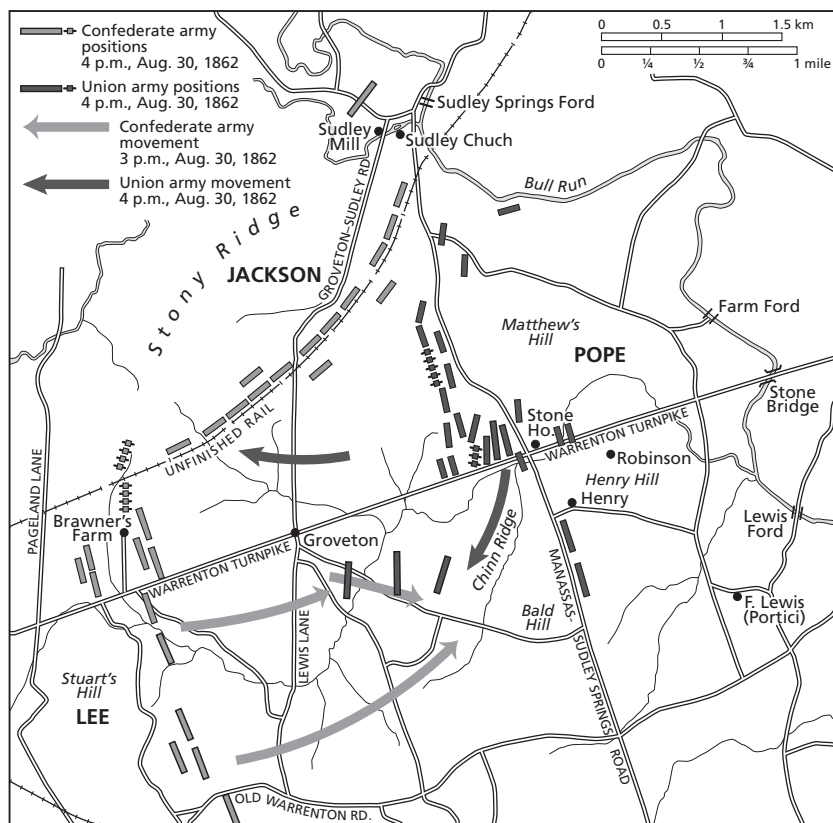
Confederate army positions 4 p.m., Aug. 30, 1862

Union army positions 4 p.m., Aug. 30, 1862

Confederate army movement 3 p.m., Aug. 30, 1862

Union army movement 4 p.m., Aug. 30, 1862

0 0.5 1 1.5 km
0 ¼ ½ ¾ 1 mile

Sudley Springs Ford
Sudley Mill
Sudley Chuch
Bull Run
GROVETON–SUDLEY RD.
Stony Ridge
JACKSON
Farm Ford
Matthew's Hill
POPE
Stone Bridge
Stone Ho.
WARRENTON TURNPIKE
Robinson
Henry Hill
Henry
UNFINISHED RAIL
PAGELAND LANE
Brawner's Farm
Groveton
Chinn Ridge
Lewis Ford
WARRENTON TURNPIKE
MANASSAS-SUDLEY SPRINGS ROAD
Bald Hill
F. Lewis (Portici)
LEWIS LANE
Stuart's Hill
LEE
OLD WARRENTON RD.